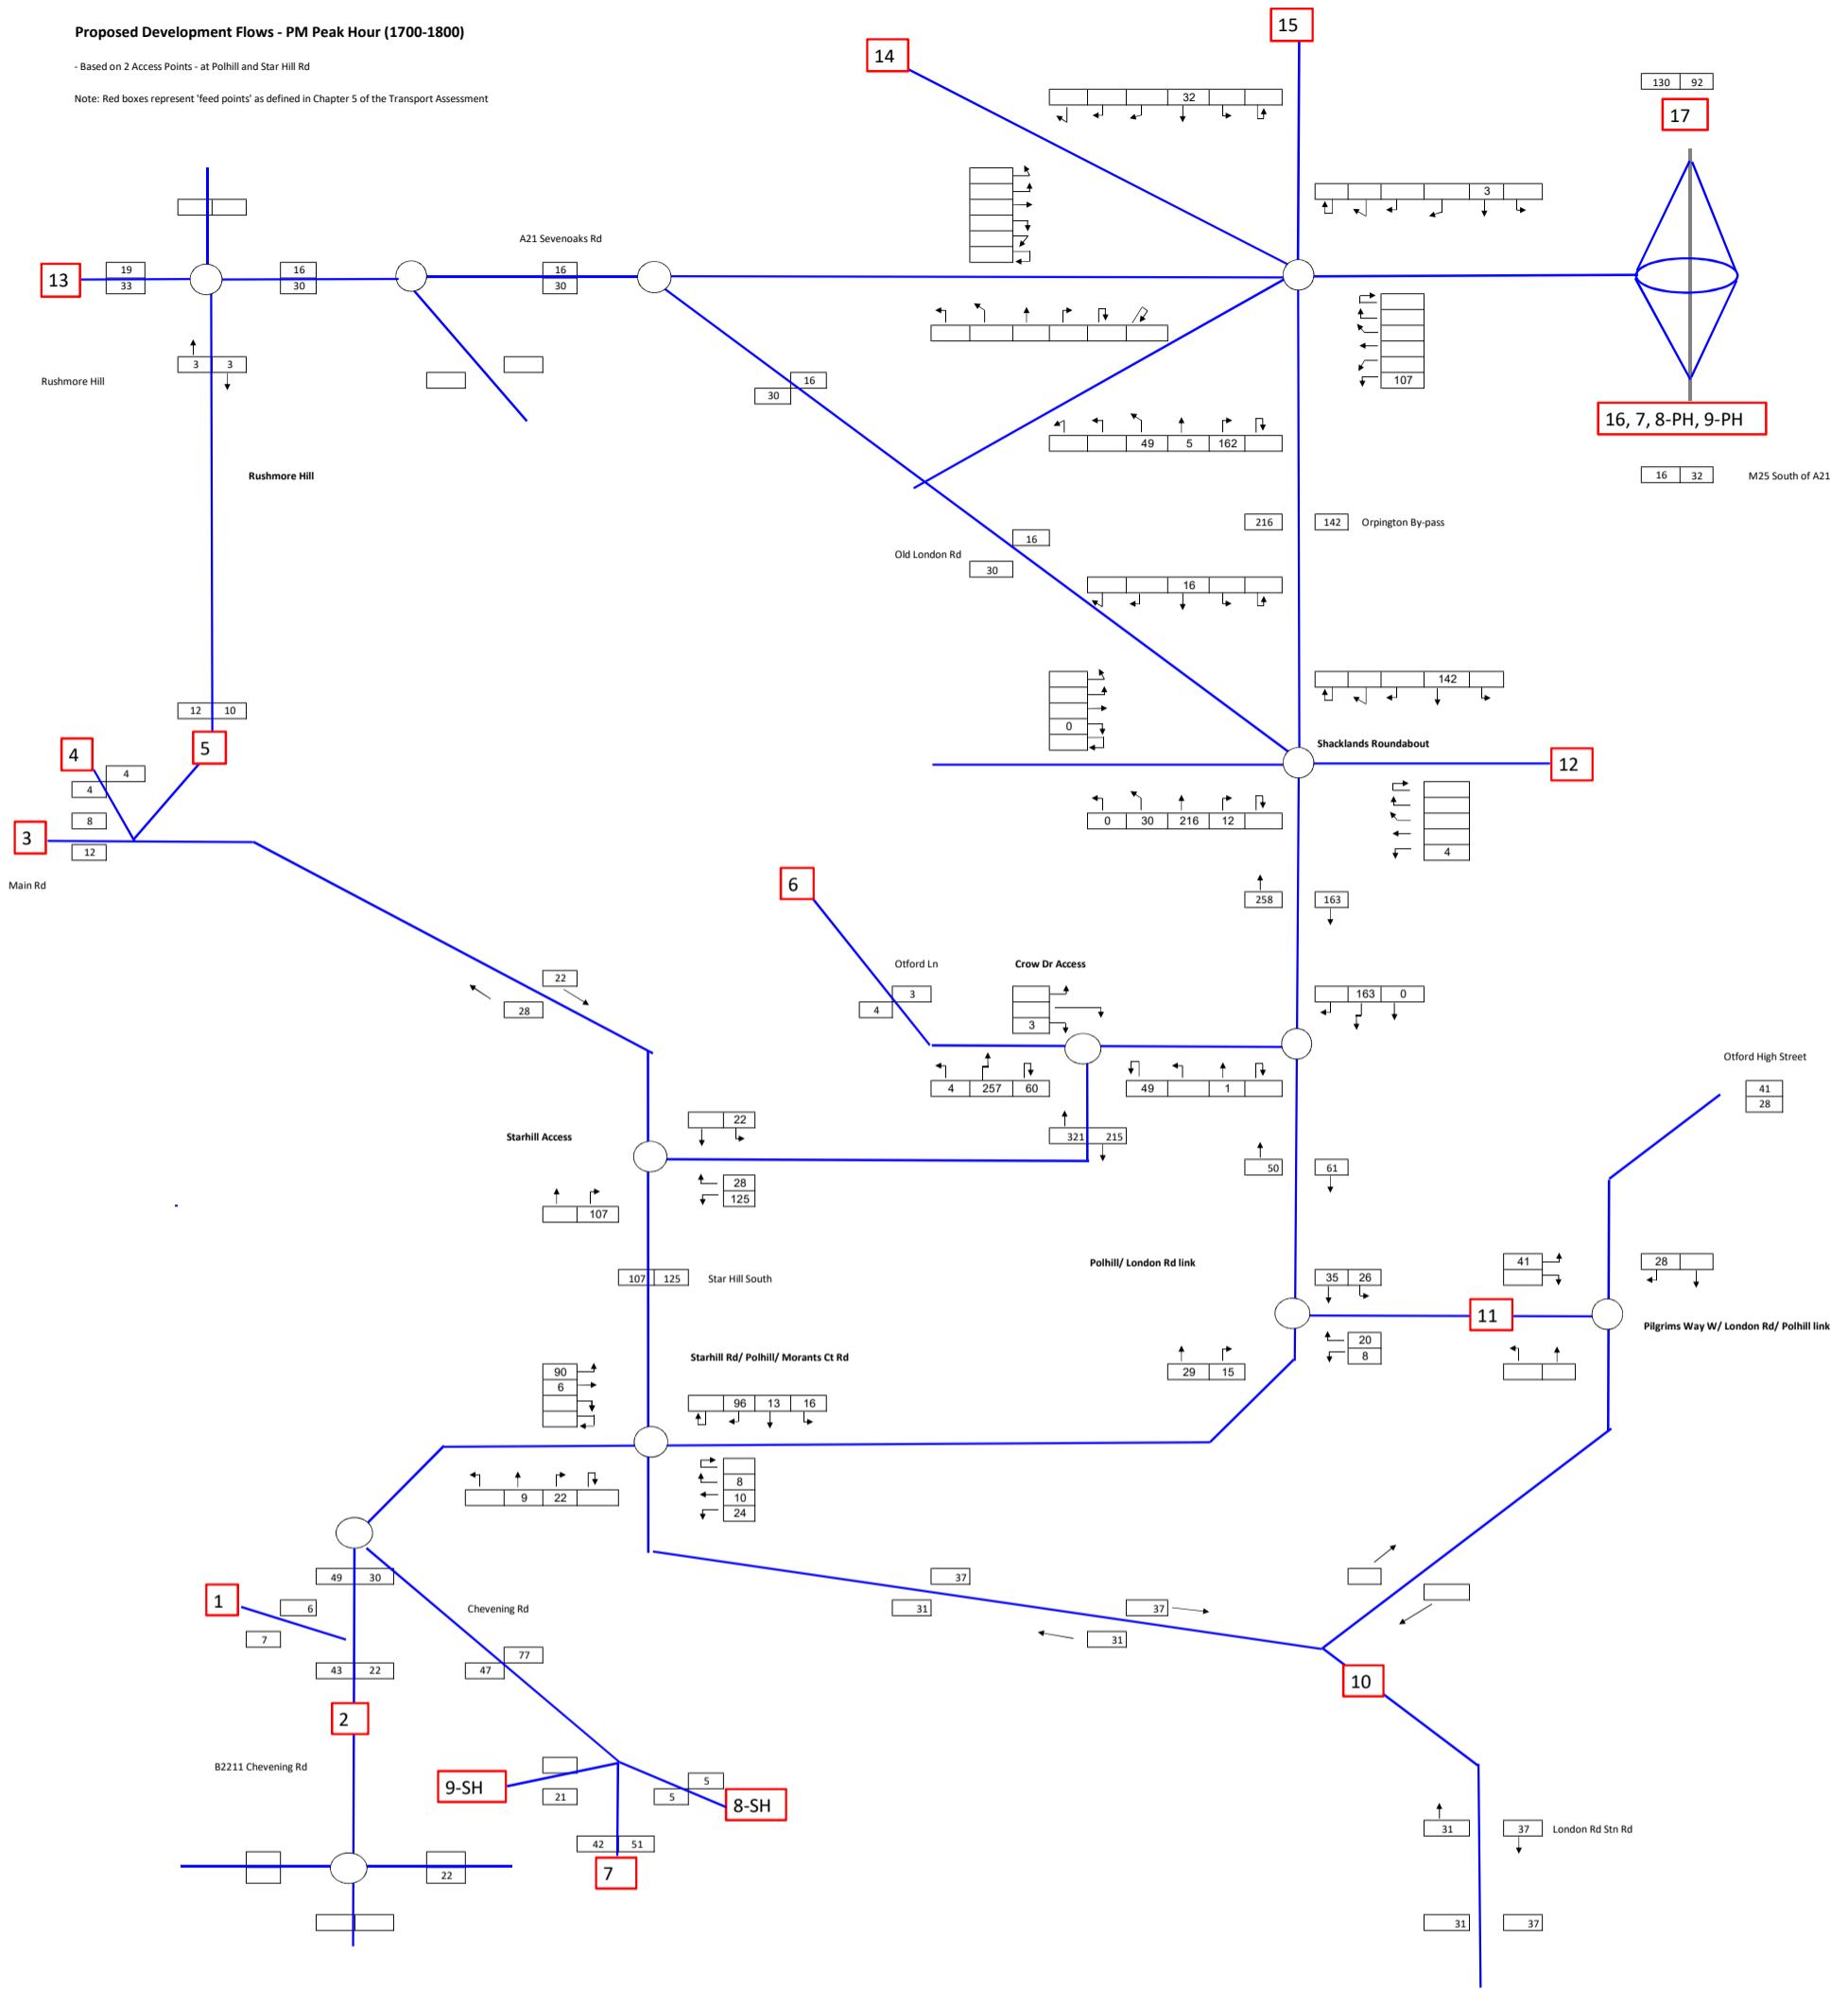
Proposed Development Flows - PM Peak Hour (1700-1800)

- Based on 2 Access Points - at Polhill and Star Hill Rd

Note: Red boxes represent 'feed points' as defined in Chapter 5 of the Transport Assessment

15

14

32

130 92

17

3

A21 Sevenoaks Rd

13

19
33

16
30

16
30

3 3

Rushmore Hill

16
30

107

16, 7, 8-PH, 9-PH

49 5 162

16 32 M25 South of A21

Rushmore Hill

216

142 Orpington By-pass

16

Old London Rd

30

16

142

0

12 10

Shacklands Roundabout

4

5

4

12

4

8

3

12

0 30 216 12

4

Main Rd

258

163

6

Otford Ln

Crow Dr Access

22

3

28

4

3

163 0

Otford High Street

4 257 60

49 1

41
28

22

Starhill Access

321 215

28
125

50

61

107

107 125 Star Hill South

Polhill/ London Rd link

41

28

35 26

11

Pilgrims Way W/ London Rd/ Polhill link

20
8

Starhill Rd/ Polhill/ Morants Ct Rd

29 15

90
6

96 13 16

8
10
24

9 22

49 30

37

Chevening Rd

1

6

31

37

7

31

43 22

77

47

10

2

B2211 Chevening Rd

9-SH

5

21

5

8-SH

31

37 London Rd Stn Rd

42 51

22

7

31

37